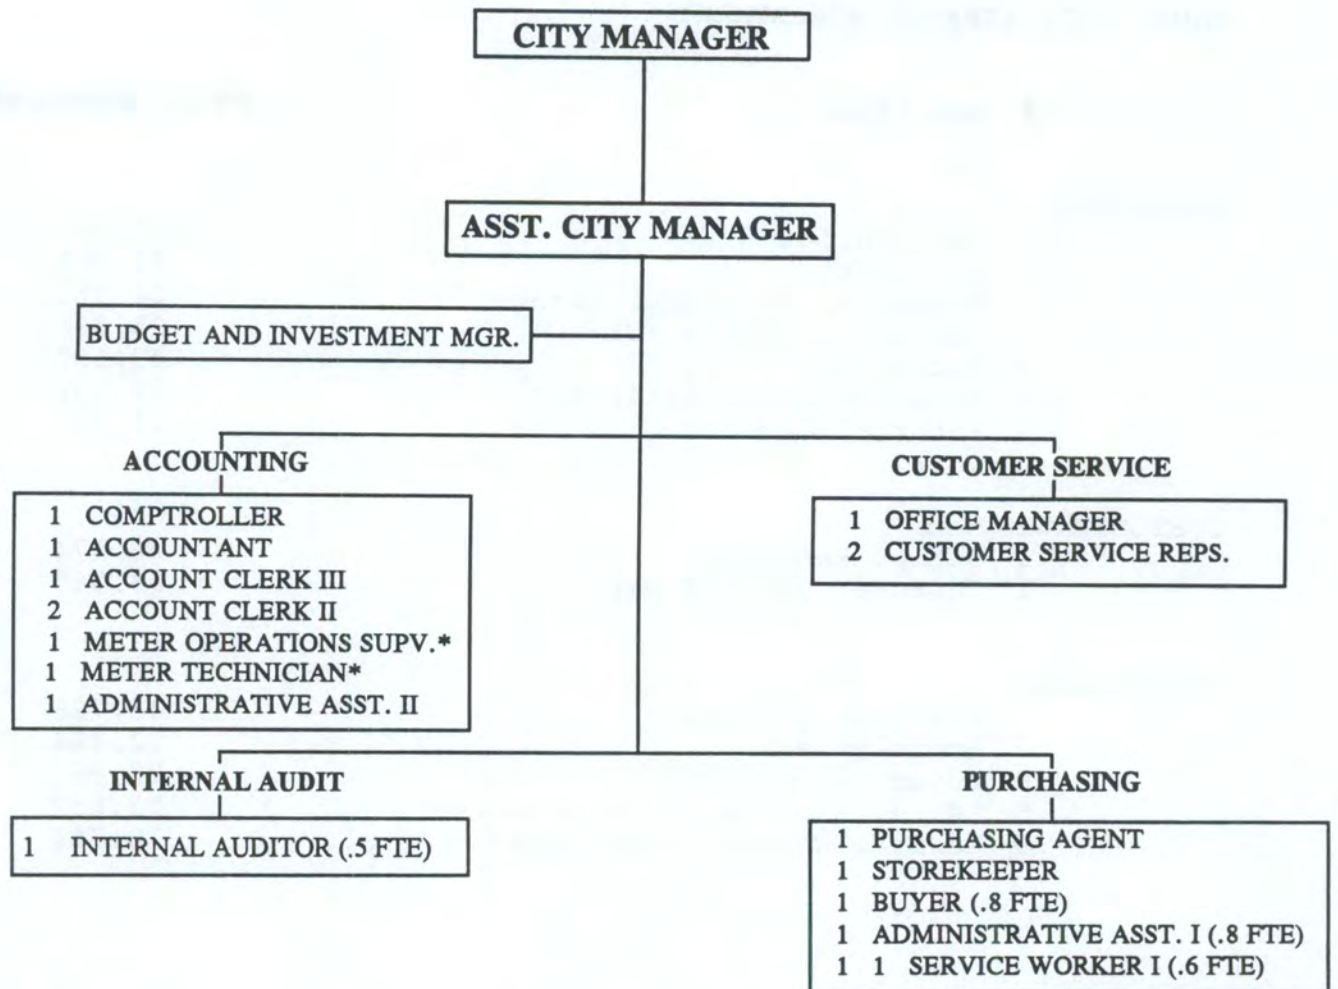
CITY MANAGER

ASST. CITY MANAGER

BUDGET AND INVESTMENT MGR.

ACCOUNTING

1 COMPTROLLER
1 ACCOUNTANT
1 ACCOUNT CLERK III
2 ACCOUNT CLERK II
1 METER OPERATIONS SUPV.*
1 METER TECHNICIAN*
1 ADMINISTRATIVE ASST. II

CUSTOMER SERVICE

1 OFFICE MANAGER
2 CUSTOMER SERVICE REPS.

INTERNAL AUDIT

1 INTERNAL AUDITOR (.5 FTE)

PURCHASING

1 PURCHASING AGENT
1 STOREKEEPER
1 BUYER (.8 FTE)
1 ADMINISTRATIVE ASST. I (.8 FTE)
1 1 SERVICE WORKER I (.6 FTE)